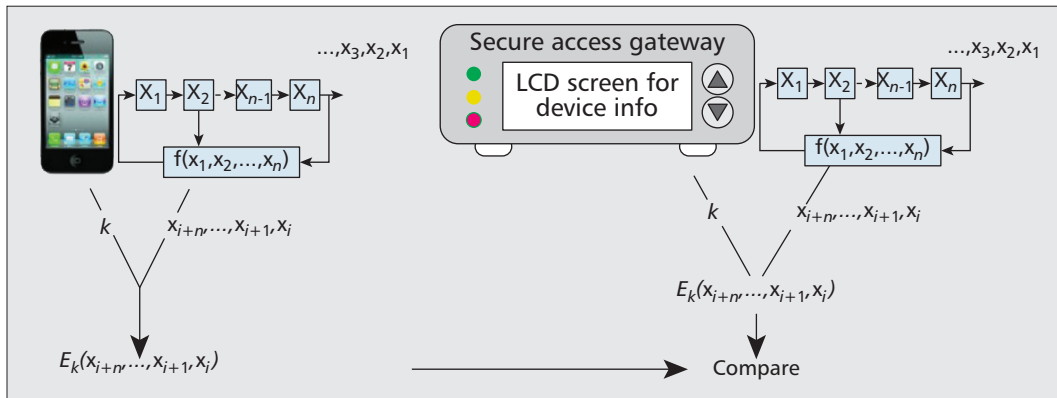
Secure access gateway

LCD screen for device info

$\ldots, x_3, x_2, x_1$

$X_1$ $X_2$ $X_{n-1}$ $X_n$

$f(x_1, x_2, \ldots, x_n)$

$k$

$x_{i+n}, \ldots, x_{i+1}, x_i$

$E_k(x_{i+n}, \ldots, x_{i+1}, x_i)$

$\ldots, x_3, x_2, x_1$

$X_1$ $X_2$ $X_{n-1}$ $X_n$

$f(x_1, x_2, \ldots, x_n)$

$k$

$x_{i+n}, \ldots, x_{i+1}, x_i$

$E_k(x_{i+n}, \ldots, x_{i+1}, x_i)$

Compare